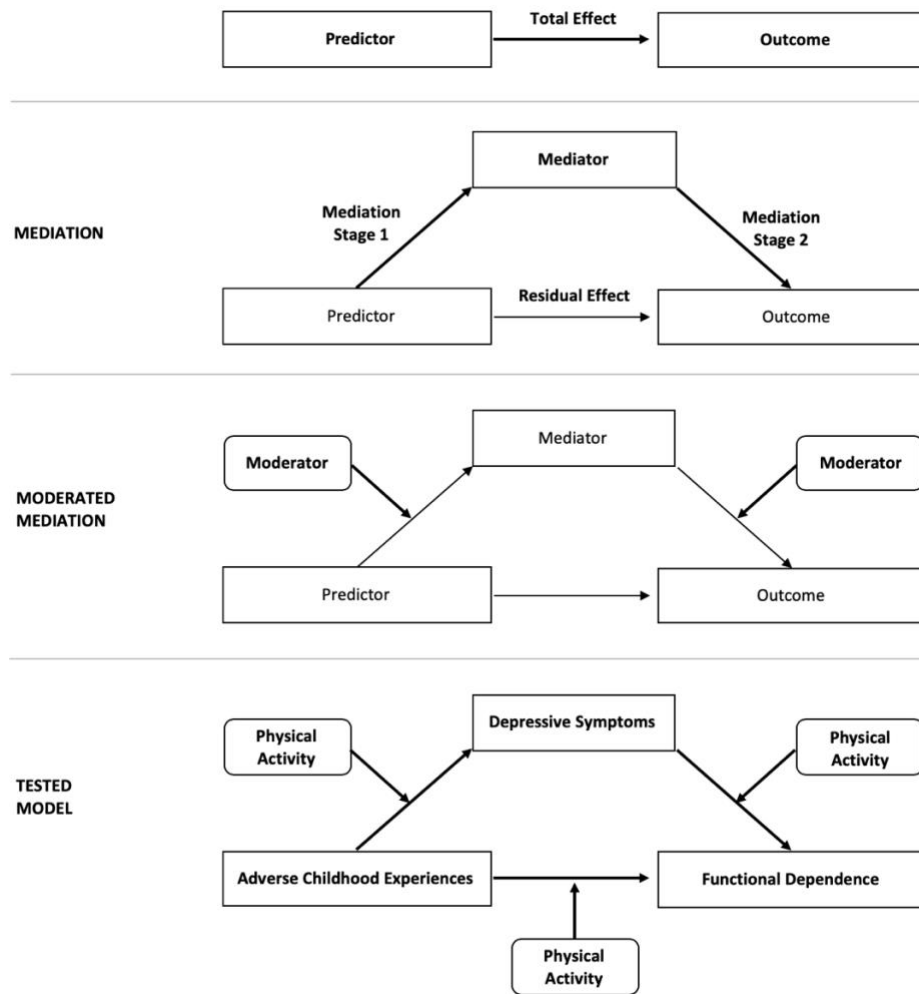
Predictor
Total Effect
Outcome

MEDIATION
Mediator
Mediation Stage 1
Mediation Stage 2
Predictor
Residual Effect
Outcome

MODERATED MEDIATION
Moderator
Mediator
Moderator
Predictor
Outcome

TESTED MODEL
Physical Activity
Depressive Symptoms
Physical Activity
Adverse Childhood Experiences
Functional Dependence
Physical Activity